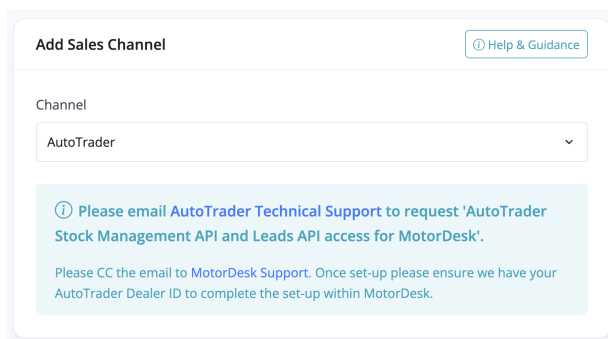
Add Sales Channel

ⓘ Help & Guidance

Channel

AutoTrader

ⓘ Please email AutoTrader Technical Support to request 'AutoTrader Stock Management API and Leads API access for MotorDesk'.

Please CC the email to MotorDesk Support. Once set-up please ensure we have your AutoTrader Dealer ID to complete the set-up within MotorDesk.